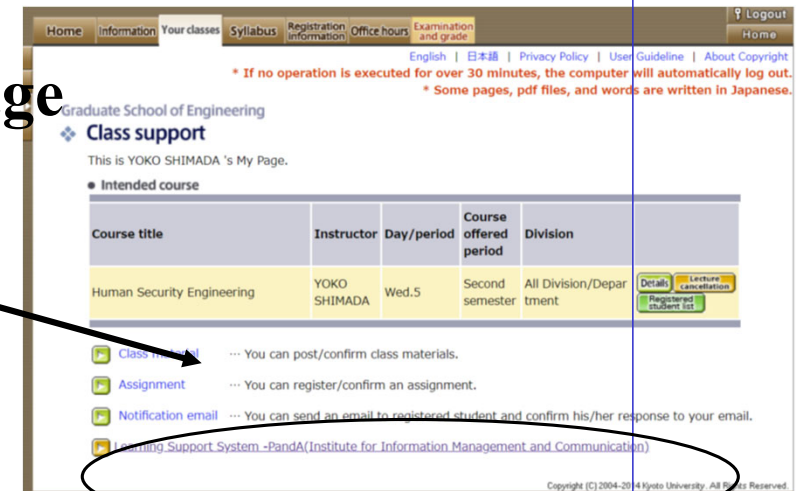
Home | Information | Your classes | Syllabus | Registration information | Office hours | Examination and grade

Logout

Home

English | 日本語 | Privacy Policy | User Guideline | About Copyright

* If no operation is executed for over 30 minutes, the computer will automatically log out.

* Some pages, pdf files, and words are written in Japanese.

ge

Graduate School of Engineering

Class support

This is YOKO SHIMADA 's My Page.

Intended course

| Course title | Instructor | Day/period | Course offered period | Division | |
|---|---|---|---|---|---|
| Human Security Engineering | YOKO SHIMADA | Wed.5 | Second semester | All Division/Department | Details Lecture cancellation Registered student list |

Class material … You can post/confirm class materials.

Assignment … You can register/confirm an assignment.

Notification email … You can send an email to registered student and confirm his/her response to your email.

Learning Support System -PandA(Institute for Information Management and Communication)

Copyright (C) 2004-2014 Kyoto University. All Rights Reserved.